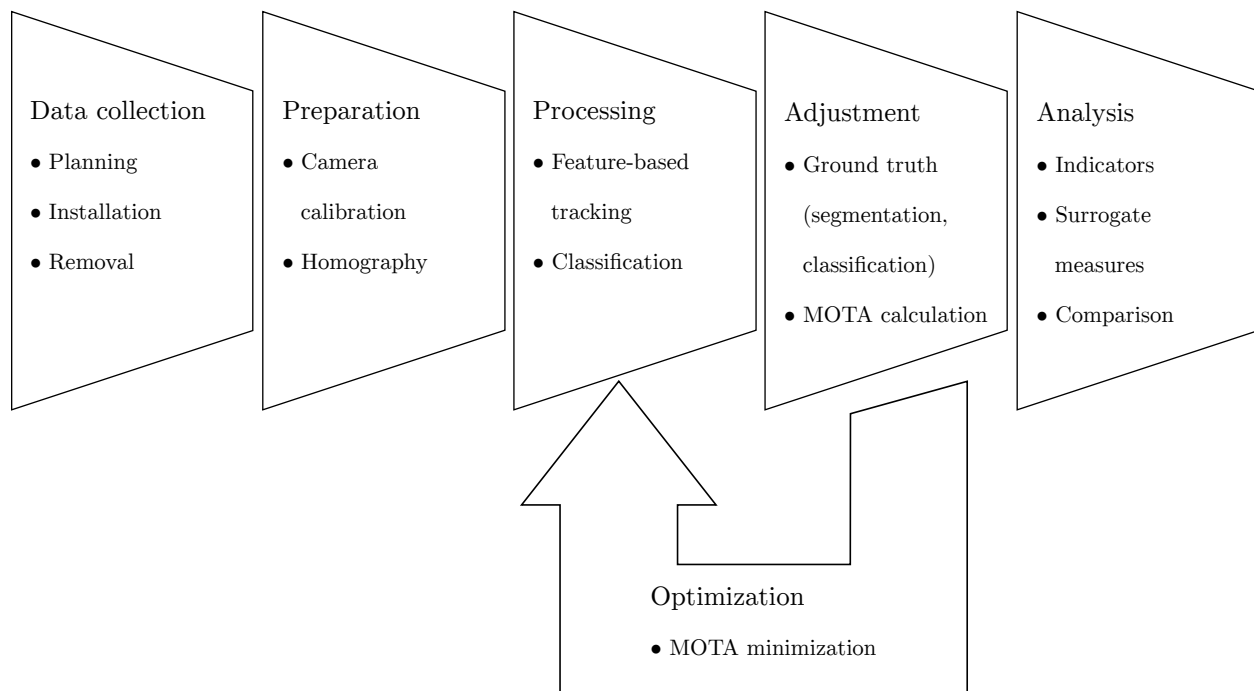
Data collection
• Planning
• Installation
• Removal

Preparation
• Camera calibration
• Homography

Processing
• Feature-based tracking
• Classification

Adjustment
• Ground truth (segmentation, classification)
• MOTA calculation

Analysis
• Indicators
• Surrogate measures
• Comparison

Optimization
• MOTA minimization